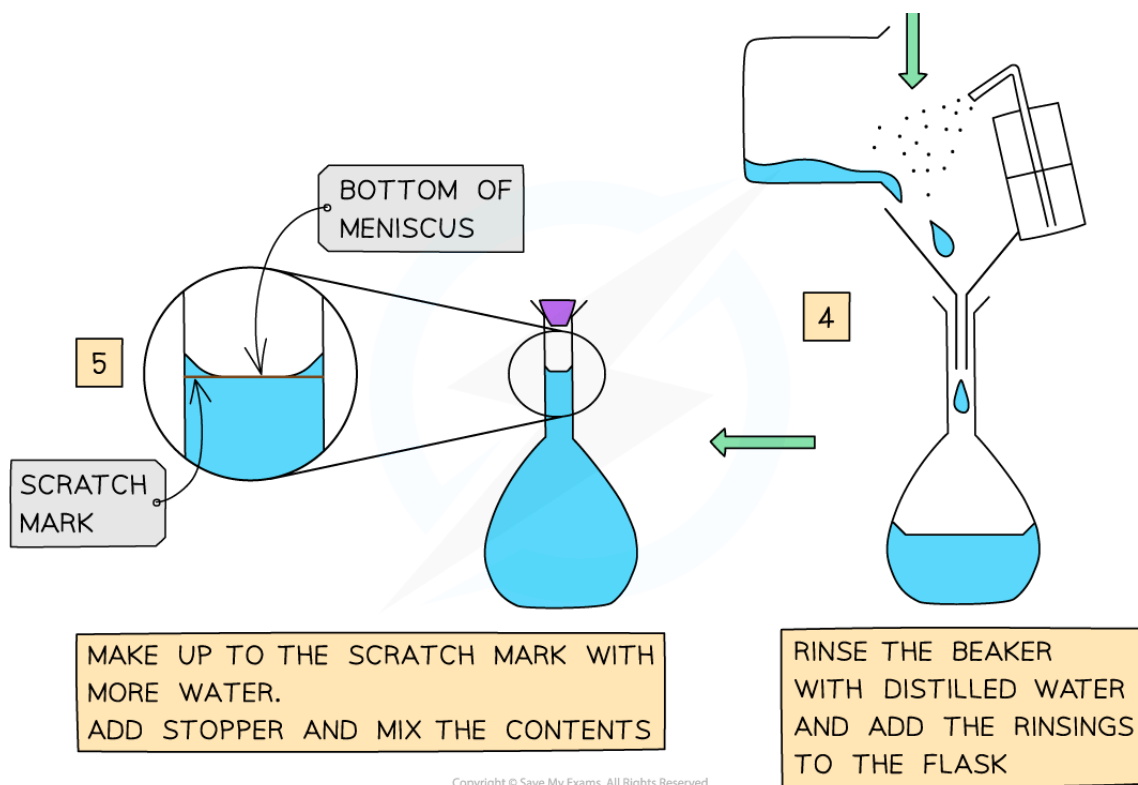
BOTTOM OF MENISCUS

5

SCRATCH MARK

4

MAKE UP TO THE SCRATCH MARK WITH MORE WATER.
ADD STOPPER AND MIX THE CONTENTS

RINSE THE BEAKER WITH DISTILLED WATER AND ADD THE RINSINGS TO THE FLASK

Copyright © Save My Exams. All Rights Reserved